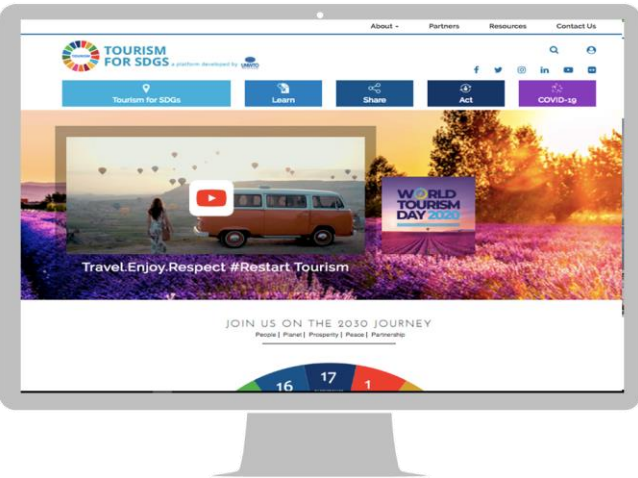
About ˅ Partners Resources Contact Us

TOURISM FOR SDGS a platform developed by UNWTO

Tourism for SDGs
Learn
Share
Act
COVID-19

Travel.Enjoy.Respect #Restart Tourism

WORLD TOURISM DAY 2020

JOIN US ON THE 2030 JOURNEY
People | Planet | Prosperity | Peace | Partnership

16
17
1